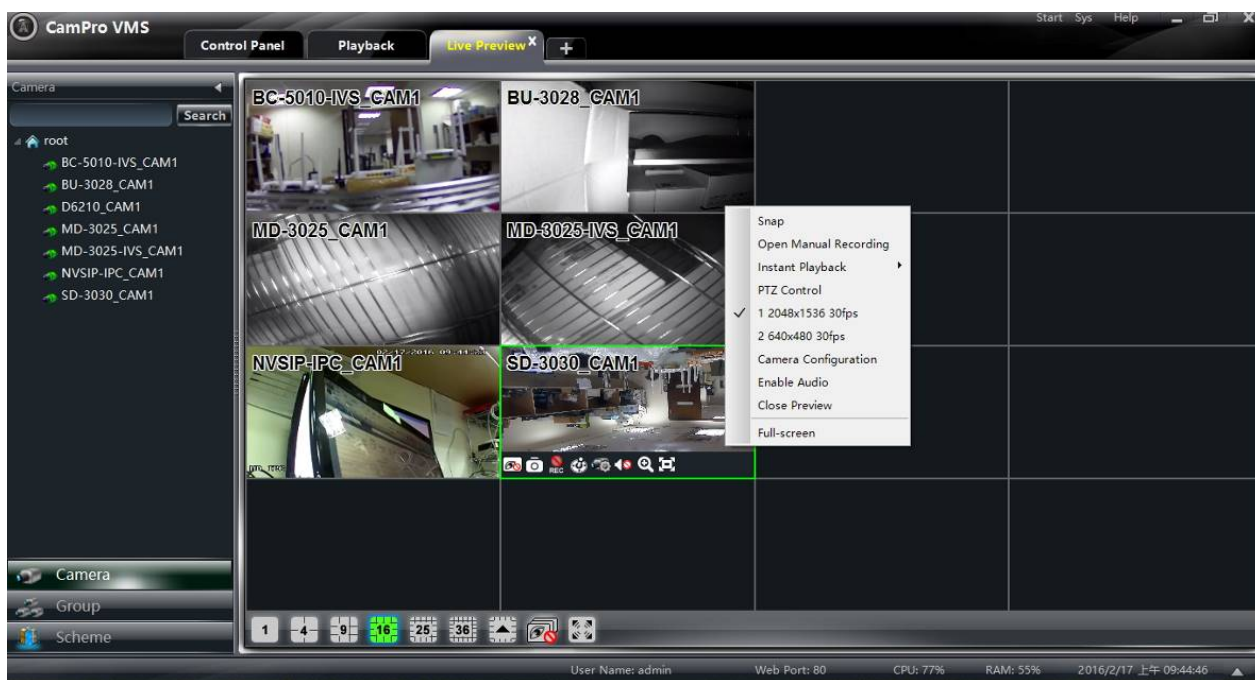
CamPro VMS
Control Panel
Playback
Live Preview
Start Sys Help

Camera
Search
root
BC-5010-IVS_CAM1
BU-3028_CAM1
D6210_CAM1
MD-3025_CAM1
MD-3025-IVS_CAM1
NVSIP-IPC_CAM1
SD-3030_CAM1

BC-5010-IVS_CAM1
BU-3028_CAM1
MD-3025_CAM1
MD-3025-IVS_CAM1
NVSIP-IPC_CAM1
SD-3030_CAM1

Snap
Open Manual Recording
Instant Playback
PTZ Control
✓ 1 2048x1536 30fps
2 640x480 30fps
Camera Configuration
Enable Audio
Close Preview
Full-screen

Camera
Group
Scheme

1 4 9 16 25 36

User Name: admin
Web Port: 80
CPU: 77%
RAM: 55%
2016/2/17 上午 09:44:46